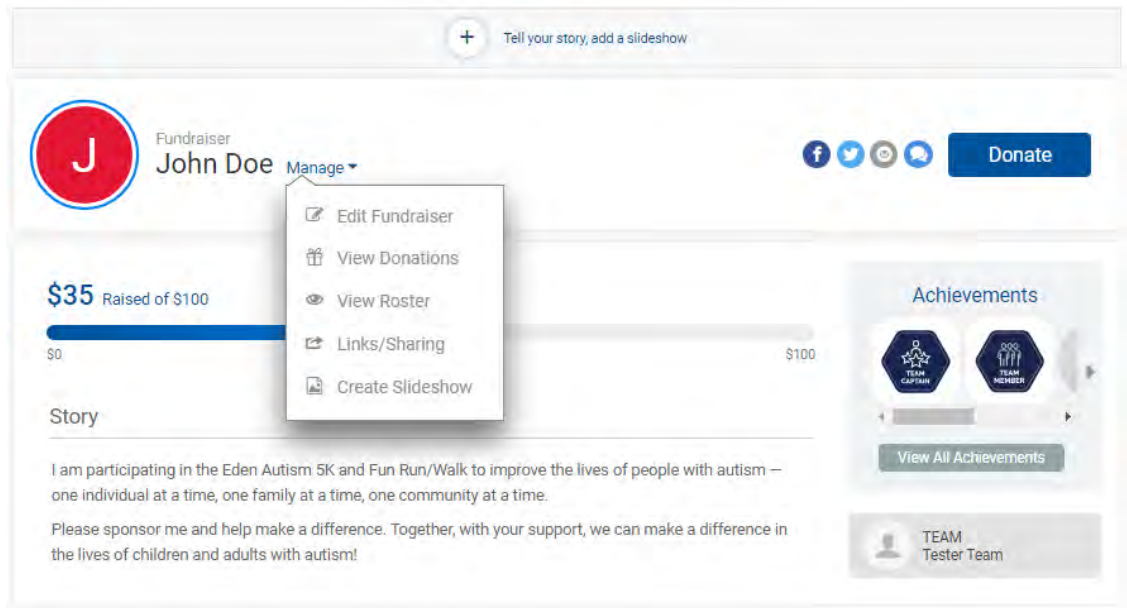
+ Tell your story, add a slideshow

J

Fundraiser

John Doe Manage

Donate

Edit Fundraiser

View Donations

View Roster

Links/Sharing

Create Slideshow

$35 Raised of $100

$0

$100

Story

I am participating in the Eden Autism 5K and Fun Run/Walk to improve the lives of people with autism — one individual at a time, one family at a time, one community at a time.

Please sponsor me and help make a difference. Together, with your support, we can make a difference in the lives of children and adults with autism!

Achievements

TEAM CAPTAIN

TEAM MEMBER

View All Achievements

TEAM
Tester Team